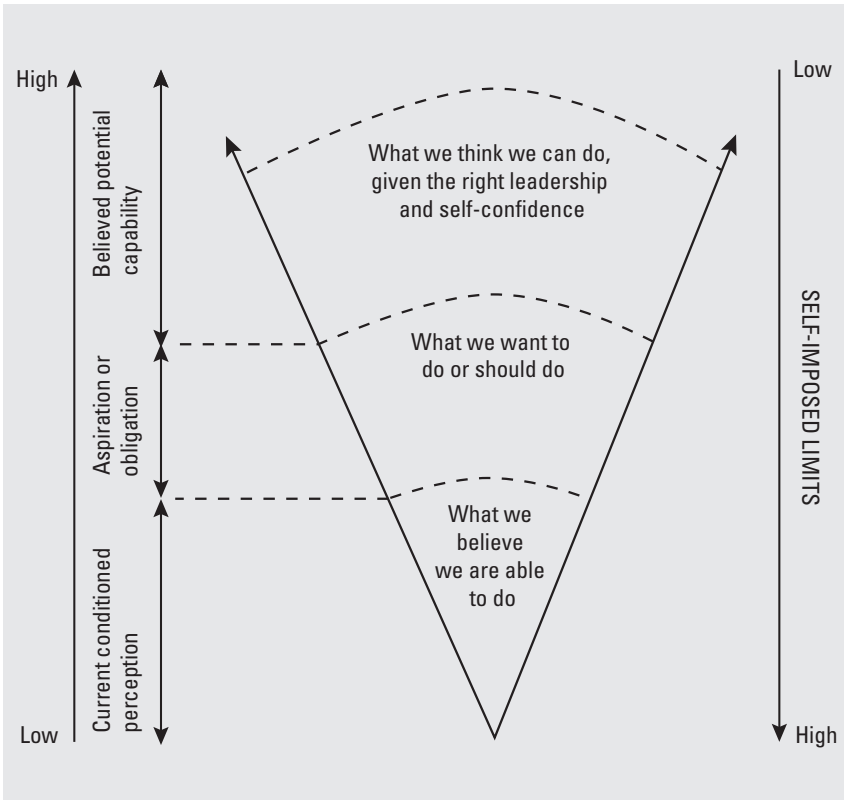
High

Low

Believed potential capability

Aspiration or obligation

Current conditioned perception

What we think we can do, given the right leadership and self-confidence

What we want to do or should do

What we believe we are able to do

Low

SELF-IMPOSED LIMITS

High